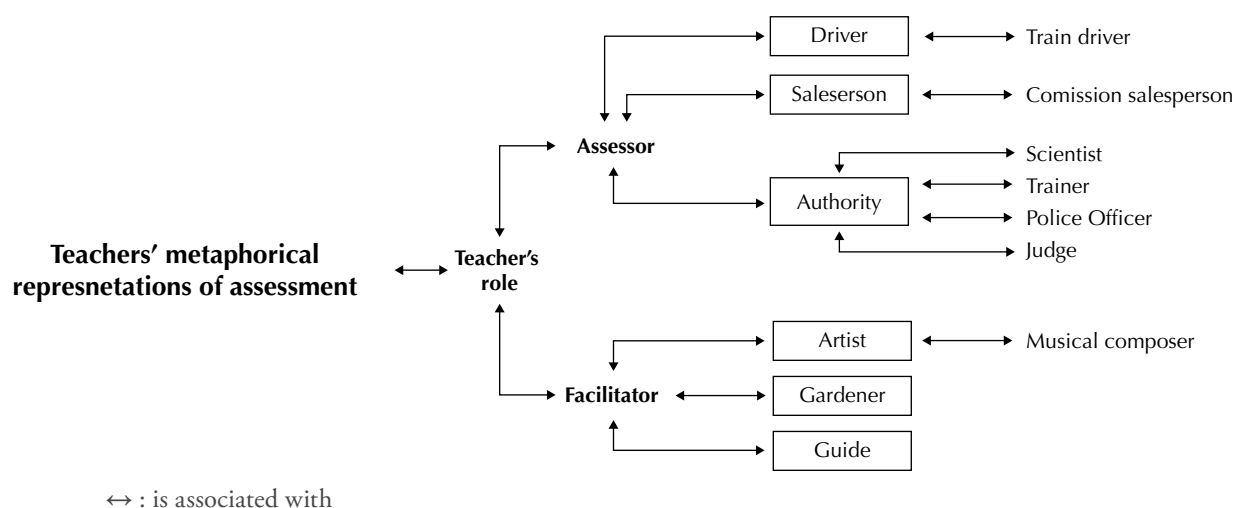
Teachers' metaphorical represnetations of assessment

Teacher's role

Assessor

Driver

Train driver

Saleserson

Comission salesperson

Authority

Scientist

Trainer

Police Officer

Judge

Facilitator

Artist

Musical composer

Gardener

Guide

↔ : is associated with